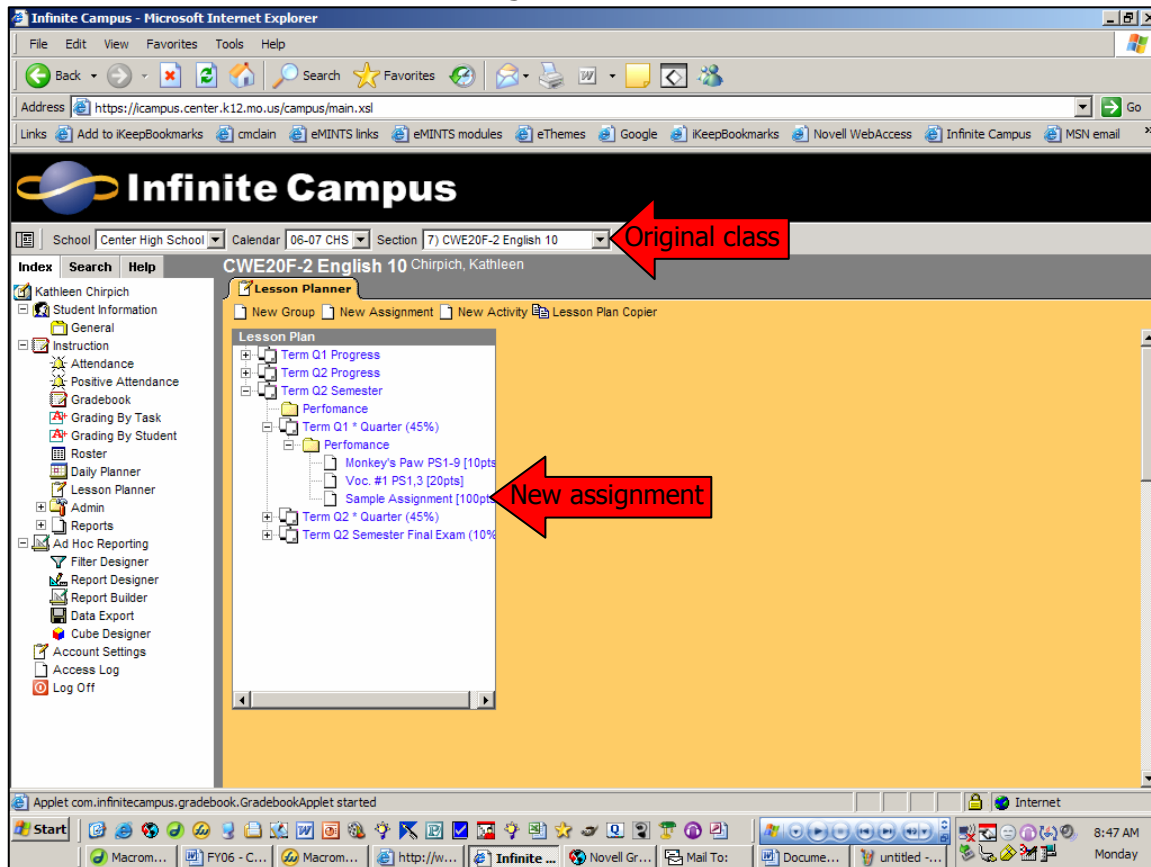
Infinite Campus - Microsoft Internet Explorer

File Edit View Favorites Tools Help

Back Search Favorites

Address https://icampus.center.k12.mo.us/campus/main.xsl Go

Links Add to iKeepBookmarks cmclain eMINTS links eMINTS modules eThemes Google iKeepBookmarks Novell WebAccess Infinite Campus MSN email

Infinite Campus

School Center High School Calendar 06-07 CHS Section 7) CWE20F-2 English 10

Original class

Index Search Help

CWE20F-2 English 10 Chirpich, Kathleen

Kathleen Chirpich
Student Information
General
Instruction
Attendance
Positive Attendance
Gradebook
Grading By Task
Grading By Student
Roster
Daily Planner
Lesson Planner
Admin
Reports
Ad Hoc Reporting
Filter Designer
Report Designer
Report Builder
Data Export
Cube Designer
Account Settings
Access Log
Log Off

Lesson Planner

New Group New Assignment New Activity Lesson Plan Copier

Lesson Plan
Term Q1 Progress
Term Q2 Progress
Term Q2 Semester
Perfomance
Term Q1 * Quarter (45%)
Perfomance
Monkey's Paw PS1-9 [10pts
Voc. #1 PS1,3 [20pts]
Sample Assignment [100pts
Term Q2 * Quarter (45%)
Term Q2 Semester Final Exam (10%

New assignment

Applet com.infinitecampus.gradebook.GradebookApplet started

Internet

Start

Macrom... FY06 - C... Macrom... http://w... Infinite ... Novell Gr... Mail To: Docume... untitled -...

8:47 AM
Monday